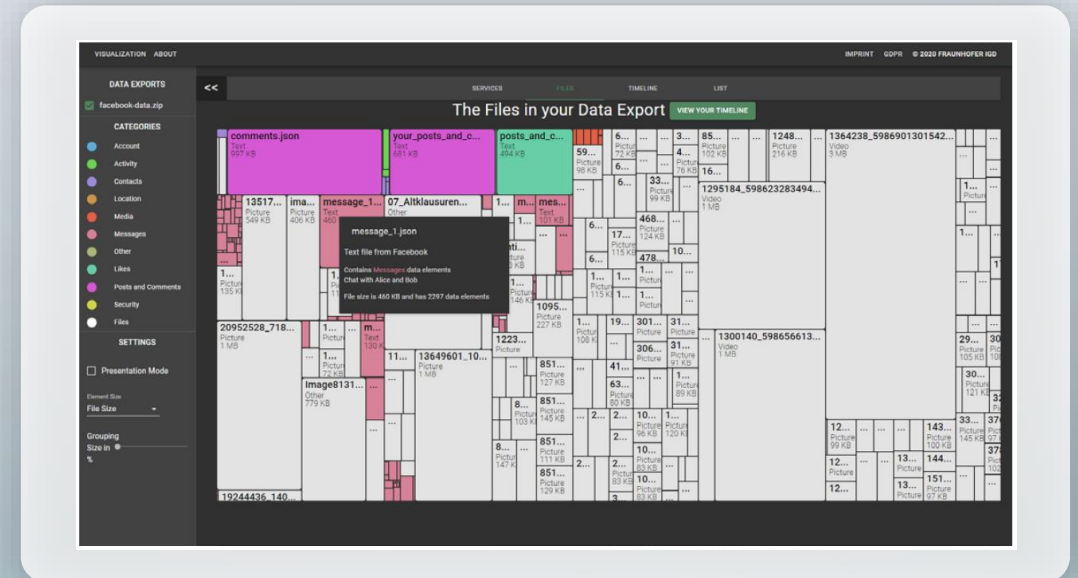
VISUALIZATION ABOUT

IMPRINT GDPR © 2020 FRAUNHOFER IGD

DATA EXPORTS

facebook-data.zip

CATEGORIES

Account
Activity
Contacts
Location
Media
Messages
Other
Likes
Posts and Comments
Security
Files

SETTINGS

Presentation Mode

Element Size
File Size

Grouping
Size in %

<<

SERVICES FILES TIMELINE LIST

The Files in your Data Export VIEW YOUR TIMELINE

comments.json
Text
997 KB

your_posts_and_c...
Text
681 KB

posts_and_c...
Text
494 KB

59...
Picture
98 KB

6...
Picture
72 KB

3...

85...
Picture
102 KB

1248...
Picture
216 KB

1364238_5986901301542...
Video
3 MB

4...
Picture
76 KB

16...

6...

33...
Picture
99 KB

1295184_598623283494...
Video
1 MB

13517...
Picture
549 KB

ima...
Picture
406 KB

message_1...
Text
460

07_Altklausuren...
Other

1...

m...

mes...
Text
101 KB

message_1.json

Text file from Facebook

Contains Messages data elements
Chat with Alice and Bob

File size is 460 KB and has 2297 data elements

6...

468...
Picture
124 KB

17...
Picture
115 KB

10...

478...

1...

1...
Picture
115 KB

1...

1095...
Picture
227 KB

1...
Picture
135 KB

20952528_718...
Picture
1 MB

m...
Text
130 K

1...
Picture
108 K

19...

301...
Picture

31...
Picture

1300140_598656613...
Video
1 MB

1223...
Picture

306...
Picture

31...
Picture
91 KB

1...
Picture
72 KB

11...

13649601_10...
Picture
1 MB

851...
Picture
127 KB

41...

Image8131...
Other
779 KB

63...
Picture
80 KB

1...
Picture
89 KB

851...
Picture
145 KB

8...
Picture
103 KB

2...

2...

10...
Picture
96 KB

1...
Picture
120 K

851...
Picture
111 KB

8...
Picture
147 K

2...

10...
Picture
83 KB

851...
Picture
129 KB

13...
Picture
83 KB

10...
Picture
83 KB

19244436_140...

29...
Picture
105 KB

30...
Picture
121 K

33...
145 KB

12...
Picture
99 KB

143...
Picture
100 KB

12...

13...
Picture
112 KB

144...

151...
Picture
97 KB

12...

13...